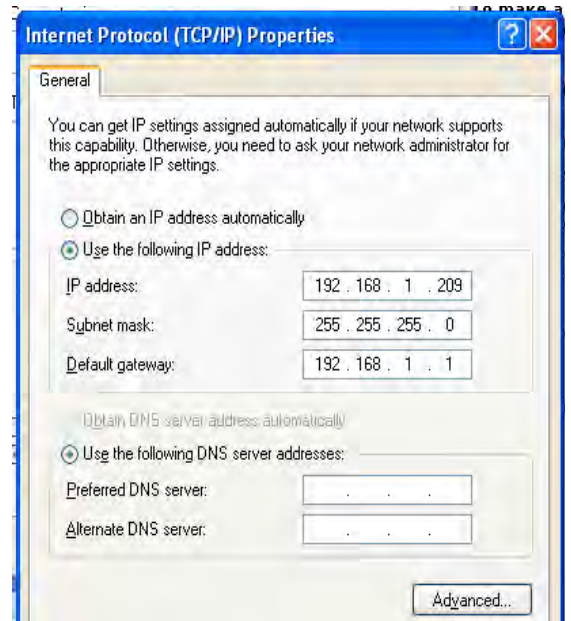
to make a

Internet Protocol (TCP/IP) Properties

?

General

You can get IP settings assigned automatically if your network supports this capability. Otherwise, you need to ask your network administrator for the appropriate IP settings.

Obtain an IP address automatically

Use the following IP address:

IP address: 192 . 168 . 1 . 209

Subnet mask: 255 . 255 . 255 . 0

Default gateway: 192 . 168 . 1 . 1

Obtain DNS server address automatically

Use the following DNS server addresses:

Preferred DNS server: . . .

Alternate DNS server: . . .

Advanced...